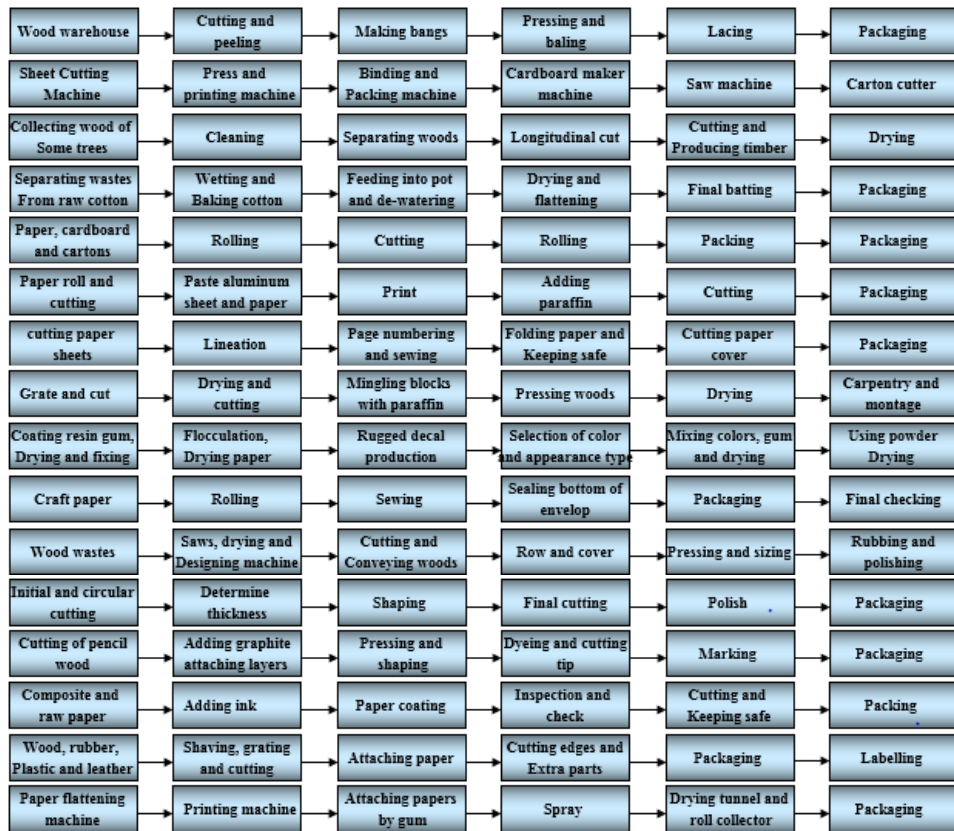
Wood warehouse
Cutting and peeling
Making bangs
Pressing and baling
Lacing
Packaging

Sheet Cutting Machine
Press and printing machine
Binding and Packing machine
Cardboard maker machine
Saw machine
Carton cutter

Collecting wood of Some trees
Cleaning
Separating woods
Longitudinal cut
Cutting and Producing timber
Drying

Separating wastes From raw cotton
Wetting and Baking cotton
Feeding into pot and de-watering
Drying and flattening
Final batting
Packaging

Paper, cardboard and cartons
Rolling
Cutting
Rolling
Packing
Packaging

Paper roll and cutting
Paste aluminum sheet and paper
Print
Adding paraffin
Cutting
Packaging

cutting paper sheets
Lineation
Page numbering and sewing
Folding paper and Keeping safe
Cutting paper cover
Packaging

Grate and cut
Drying and cutting
Mingling blocks with paraffin
Pressing woods
Drying
Carpentry and montage

Coating resin gum, Drying and fixing
Flocculation, Drying paper
Rugged decal production
Selection of color and appearance type
Mixing colors, gum and drying
Using powder Drying

Craft paper
Rolling
Sewing
Sealing bottom of envelop
Packaging
Final checking

Wood wastes
Saws, drying and Designing machine
Cutting and Conveying woods
Row and cover
Pressing and sizing
Rubbing and polishing

Initial and circular cutting
Determine thickness
Shaping
Final cutting
Polish
Packaging

Cutting of pencil wood
Adding graphite attaching layers
Pressing and shaping
Dyeing and cutting tip
Marking
Packaging

Composite and raw paper
Adding ink
Paper coating
Inspection and check
Cutting and Keeping safe
Packing

Wood, rubber, Plastic and leather
Shaving, grating and cutting
Attaching paper
Cutting edges and Extra parts
Packaging
Labelling

Paper flattening machine
Printing machine
Attaching papers by gum
Spray
Drying tunnel and roll collector
Packaging